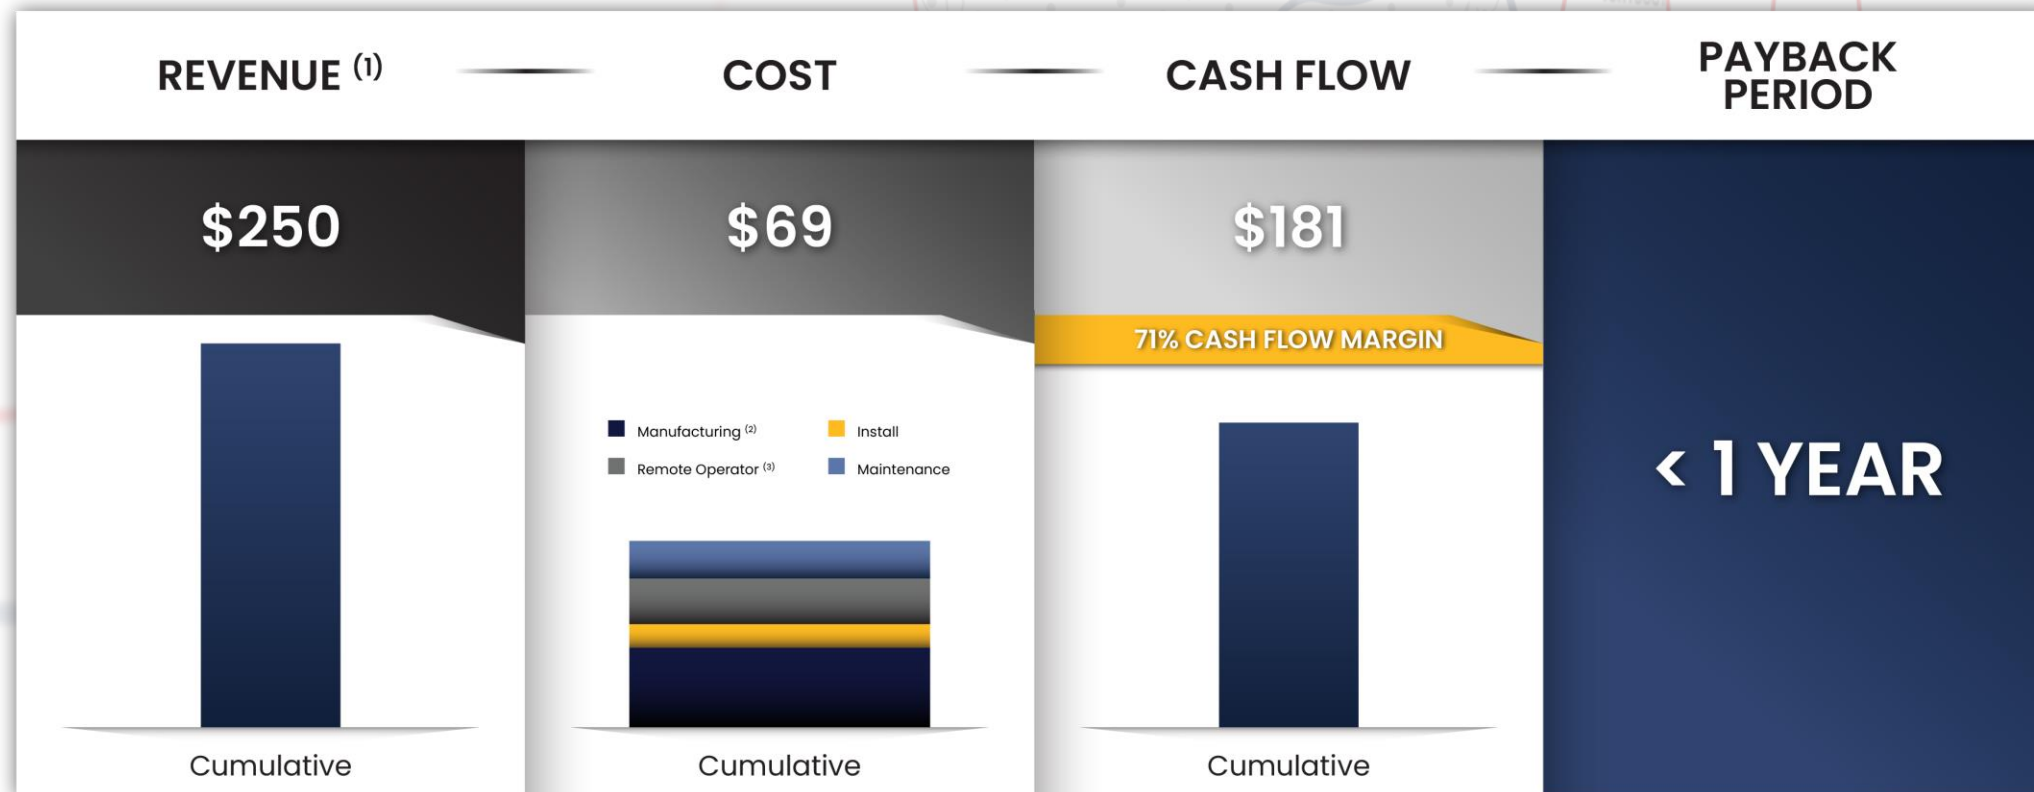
REVENUE $^{(1)}$

COST

CASH FLOW

PAYBACK PERIOD

$250

Cumulative

$69

Manufacturing $^{(2)}$

Install

Remote Operator $^{(3)}$

Maintenance

Cumulative

$181

71% CASH FLOW MARGIN

Cumulative

< 1 YEAR